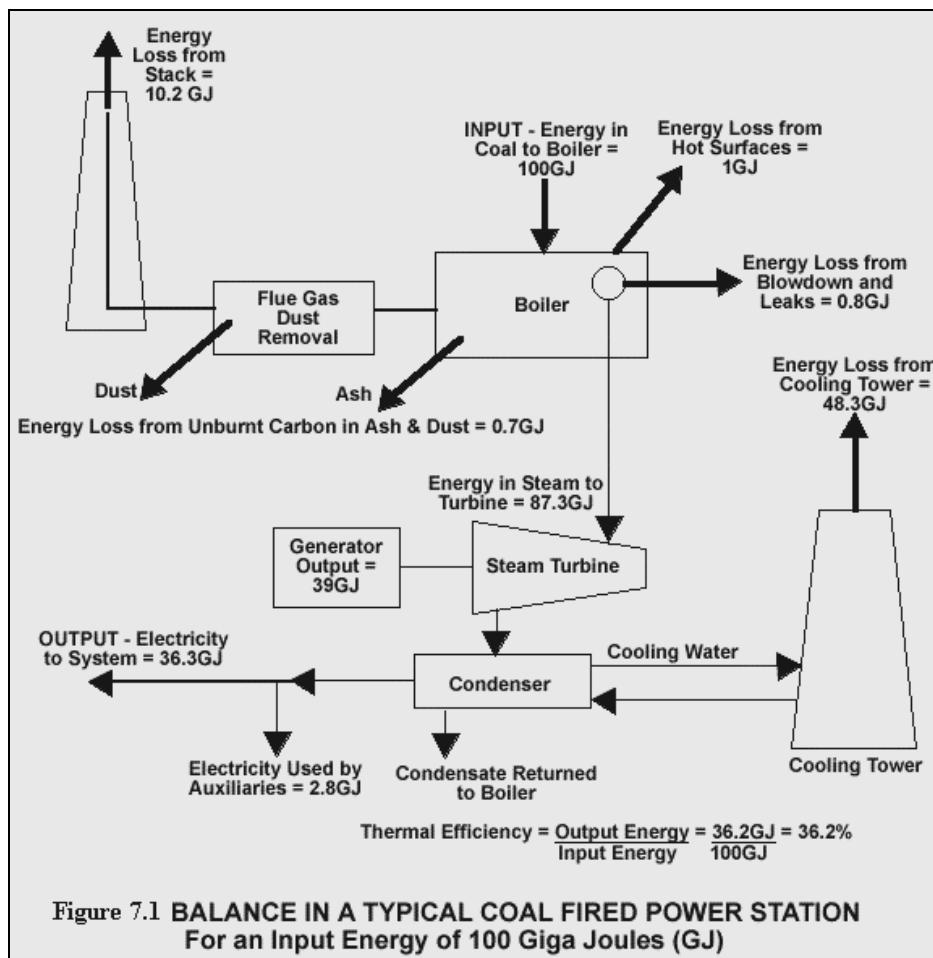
Energy Loss from Stack = 10.2 GJ

INPUT - Energy in Coal to Boiler = 100GJ

Energy Loss from Hot Surfaces = 1GJ

Flue Gas Dust Removal

Boiler

Energy Loss from Blowdown and Leaks = 0.8GJ

Energy Loss from Cooling Tower = 48.3GJ

Dust

Ash

Energy Loss from Unburnt Carbon in Ash & Dust = 0.7GJ

Energy in Steam to Turbine = 87.3GJ

Generator Output = 39GJ

Steam Turbine

OUTPUT - Electricity to System = 36.3GJ

Cooling Water

Condenser

Electricity Used by Auxiliaries = 2.8GJ

Condensate Returned to Boiler

Cooling Tower

Thermal Efficiency = $\frac{\text{Output Energy}}{\text{Input Energy}} = \frac{36.2\text{GJ}}{100\text{GJ}}$ = 36.2%

Figure 7.1 BALANCE IN A TYPICAL COAL FIRED POWER STATION For an Input Energy of 100 Giga Joules (GJ)